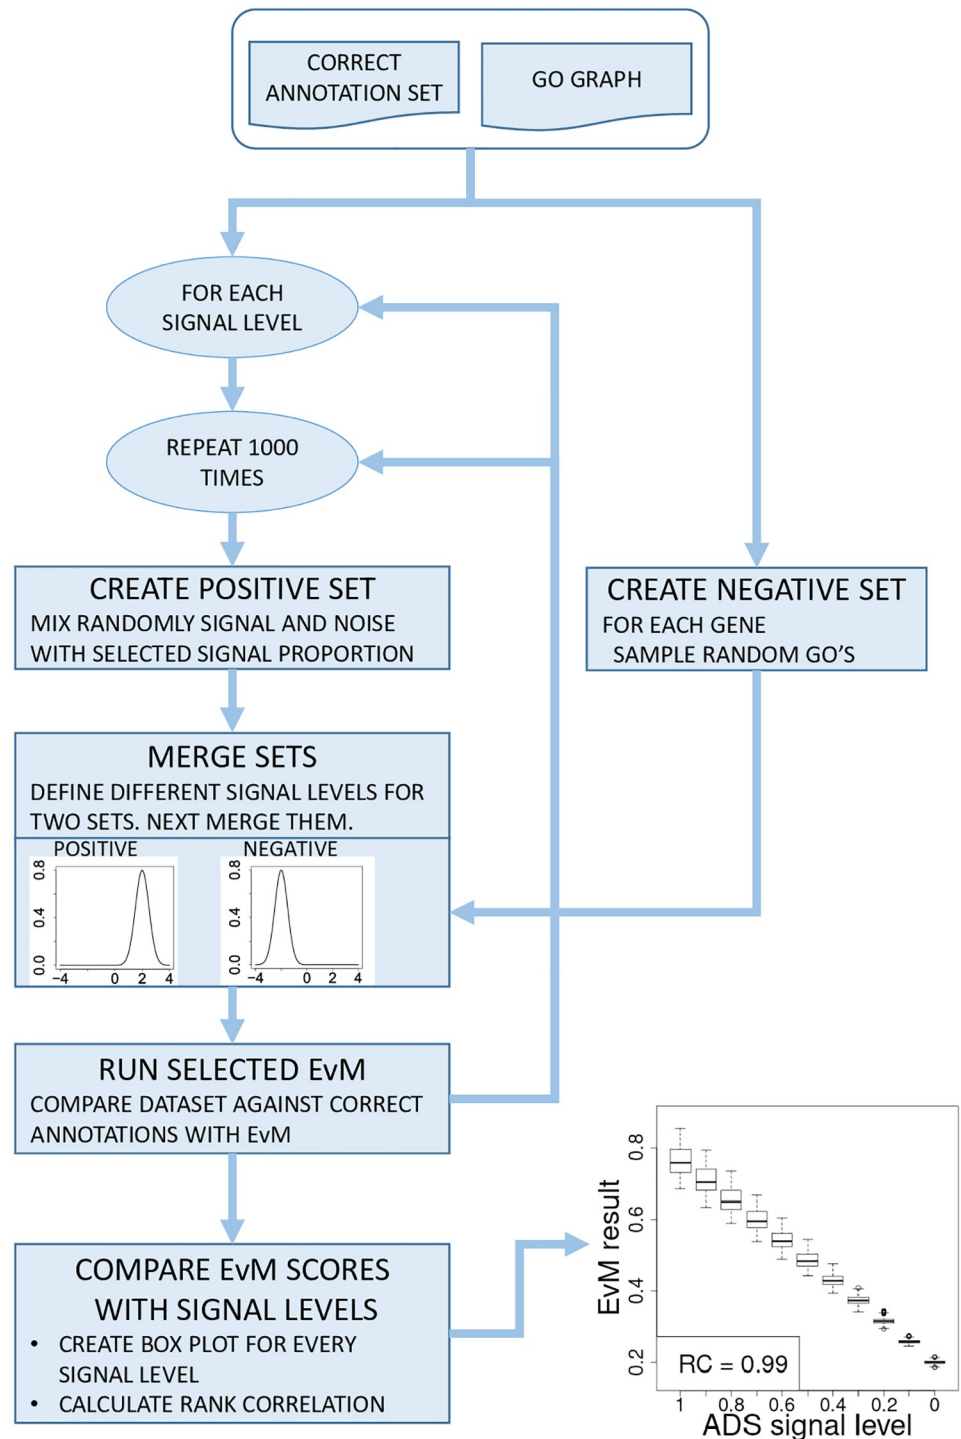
CORRECT ANNOTATION SET

GO GRAPH

FOR EACH SIGNAL LEVEL

REPEAT 1000 TIMES

CREATE POSITIVE SET
MIX RANDOMLY SIGNAL AND NOISE WITH SELECTED SIGNAL PROPORTION

CREATE NEGATIVE SET
FOR EACH GENE
SAMPLE RANDOM GO'S

MERGE SETS
DEFINE DIFFERENT SIGNAL LEVELS FOR TWO SETS. NEXT MERGE THEM.

POSITIVE
0.0 0.4 0.8
-4 0 2 4

NEGATIVE
0.0 0.4 0.8
-4 0 2 4

RUN SELECTED EvM
COMPARE DATASET AGAINST CORRECT ANNOTATIONS WITH EvM

COMPARE EvM SCORES WITH SIGNAL LEVELS
• CREATE BOX PLOT FOR EVERY SIGNAL LEVEL
• CALCULATE RANK CORRELATION

EvM result
0.2 0.4 0.6 0.8
RC = 0.99
1 0.8 0.6 0.4 0.2 0
ADS signal level